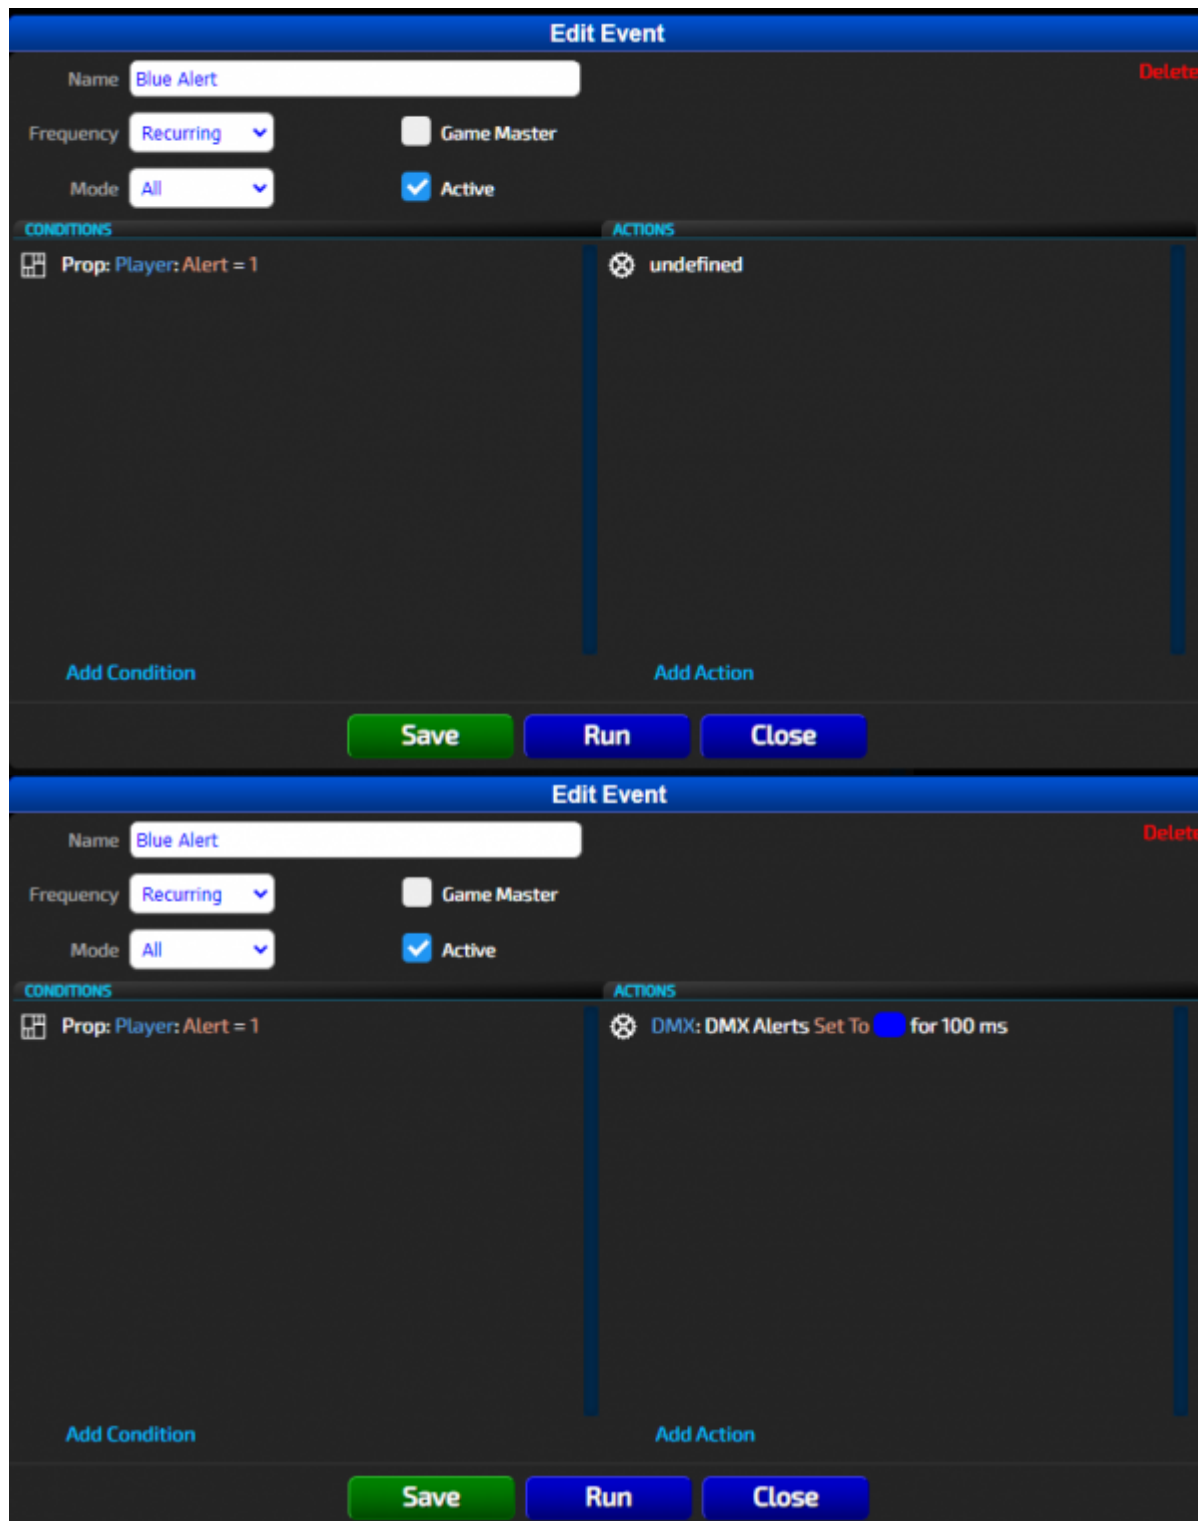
Edit Event

Name Blue Alert

Delete

Frequency Recurring

Game Master

Mode All

Active

CONDITIONS

ACTIONS

Prop: Player: Alert = 1

undefined

Add Condition

Add Action

Save Run Close

Edit Event

Name Blue Alert

Delete

Frequency Recurring

Game Master

Mode All

Active

CONDITIONS

ACTIONS

Prop: Player: Alert = 1

DMX: DMX Alerts Set To for 100 ms

Add Condition

Add Action

Save Run Close